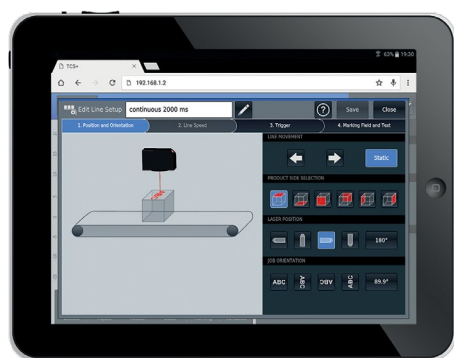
63% 19:30

TCS+

192.168.1.2

Edit Line Setup continuous 2000 ms

Save Close

1. Position and Orientation 2. Line Speed 3. Trigger 4. Marking Field and Text

LINE MOVEMENT

Static

PRODUCT SIDE SELECTION

LASER POSITION

180°

JOB ORIENTATION

ABC ABC ABC ABC 89.9°